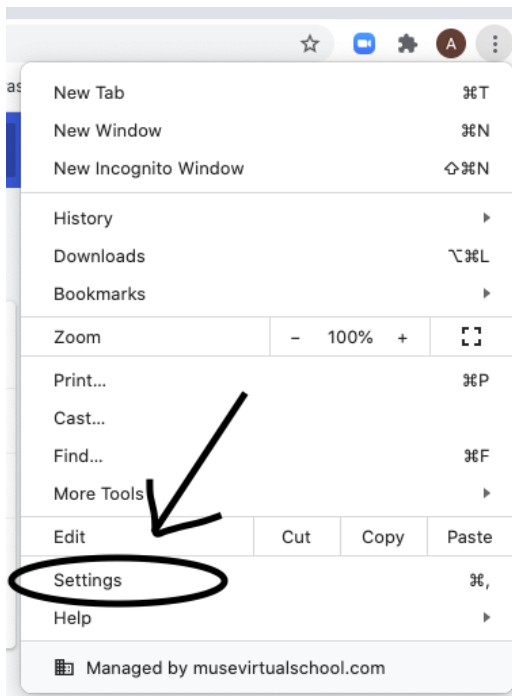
A

as

New Tab ⌘T
New Window ⌘N
New Incognito Window ⇧⌘N

History
Downloads ⌥⌘L
Bookmarks

Zoom – 100% +

Print... ⌘P
Cast...
Find... ⌘F
More Tools

Edit Cut Copy Paste

Settings ⌘,
Help

Managed by musevirtualschool.com